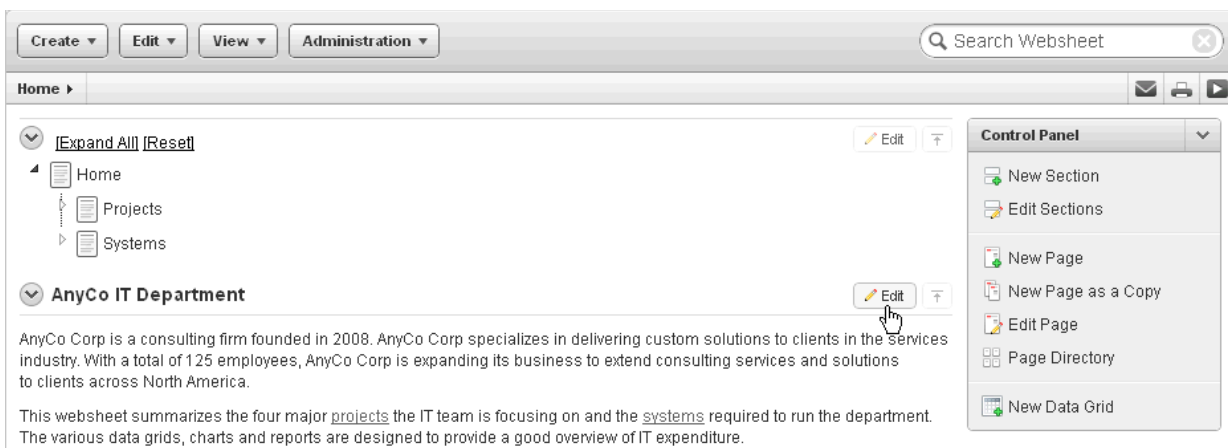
Create ▾ Edit ▾ View ▾ Administration ▾

Search Websheet

Home ▸

[Expand All] [Reset]

Edit

Home

Projects

Systems

AnyCo IT Department

Edit

AnyCo Corp is a consulting firm founded in 2008. AnyCo Corp specializes in delivering custom solutions to clients in the services industry. With a total of 125 employees, AnyCo Corp is expanding its business to extend consulting services and solutions to clients across North America.

This websheet summarizes the four major projects the IT team is focusing on and the systems required to run the department. The various data grids, charts and reports are designed to provide a good overview of IT expenditure.

Control Panel

New Section

Edit Sections

New Page

New Page as a Copy

Edit Page

Page Directory

New Data Grid